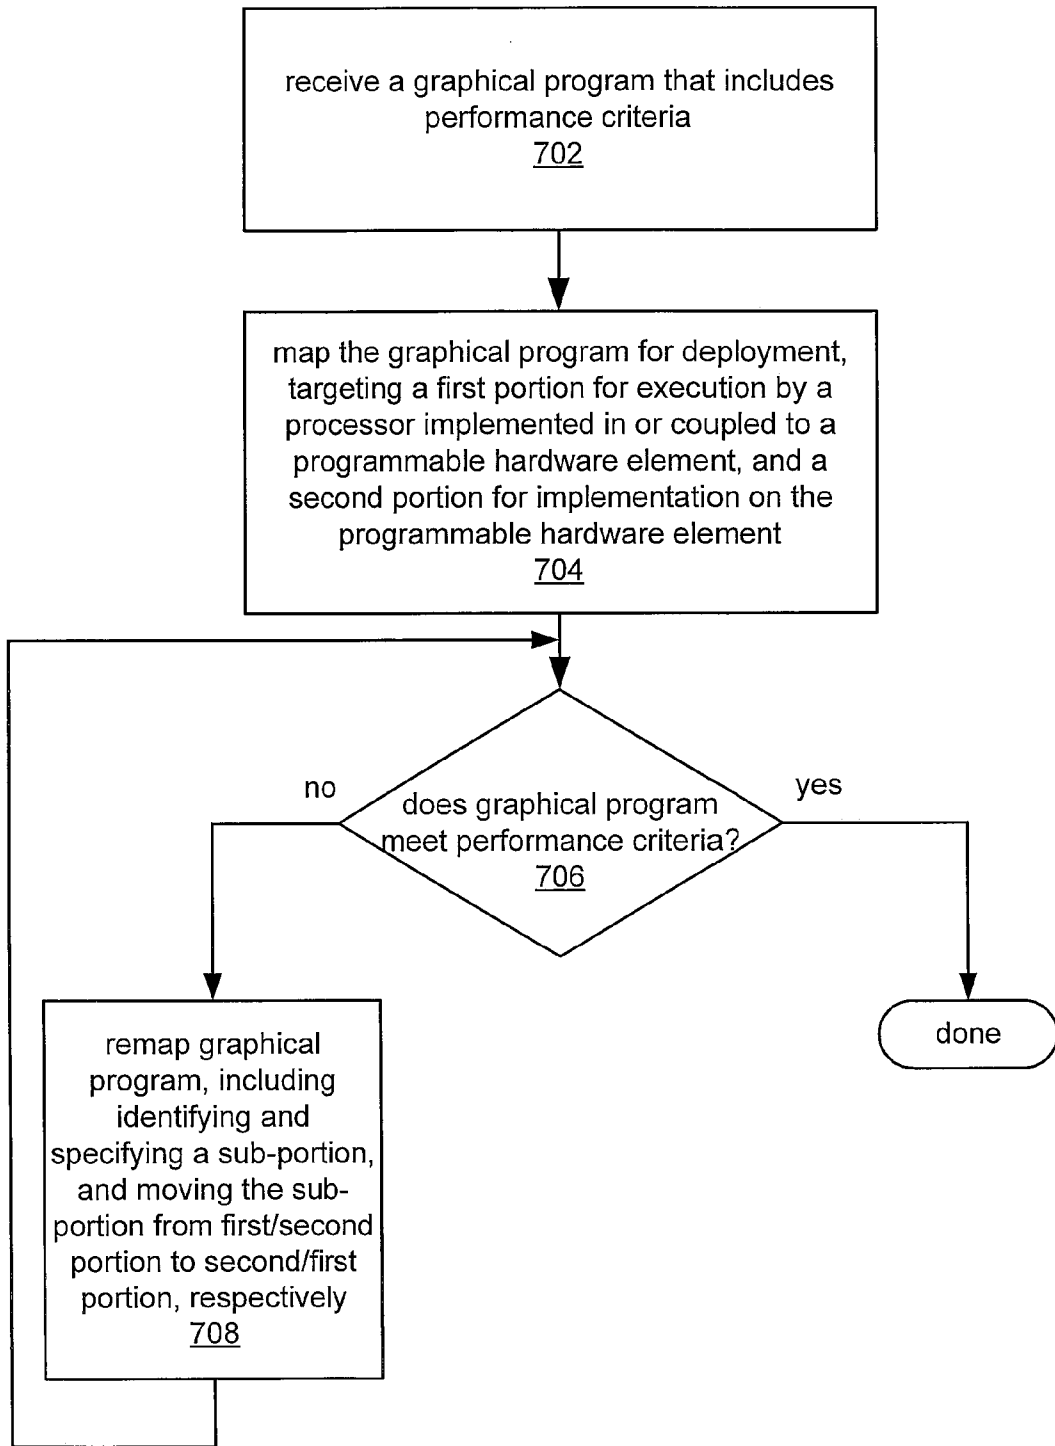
receive a graphical program that includes performance criteria
702

map the graphical program for deployment, targeting a first portion for execution by a processor implemented in or coupled to a programmable hardware element, and a second portion for implementation on the programmable hardware element
704

no

does graphical program meet performance criteria?
706

yes

remap graphical program, including identifying and specifying a sub-portion, and moving the sub-portion from first/second portion to second/first portion, respectively
708

done